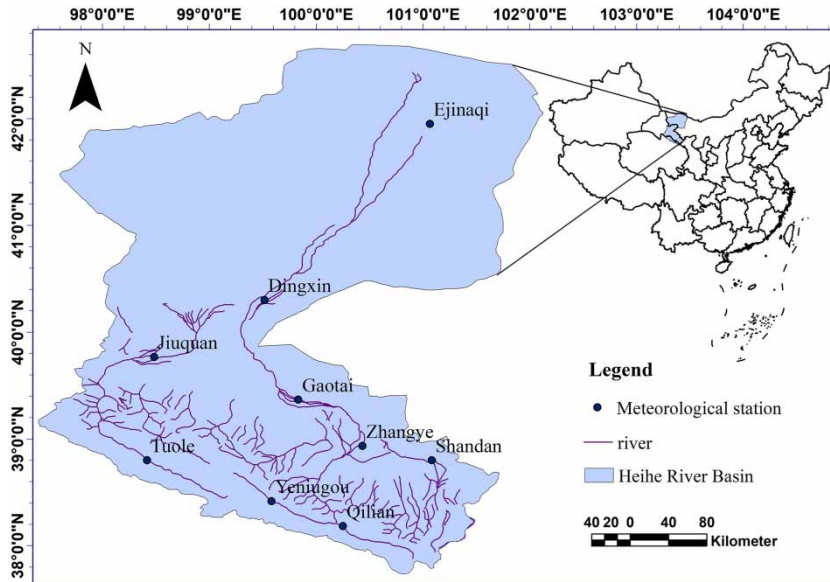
98°0'0"E 99°0'0"E 100°0'0"E 101°0'0"E 102°0'0"E 103°0'0"E 104°0'0"E

N

42°0'0"N
41°0'0"N
40°0'0"N
39°0'0"N
38°0'0"N

Ejinaqi
Dingxin
Jiuquan
Gaotai
Zhangye
Shandan
Tuole
Yeniugou
Qilian

Legend
Meteorological station
river
Heihe River Basin

40 20 0 40 80
Kilometer